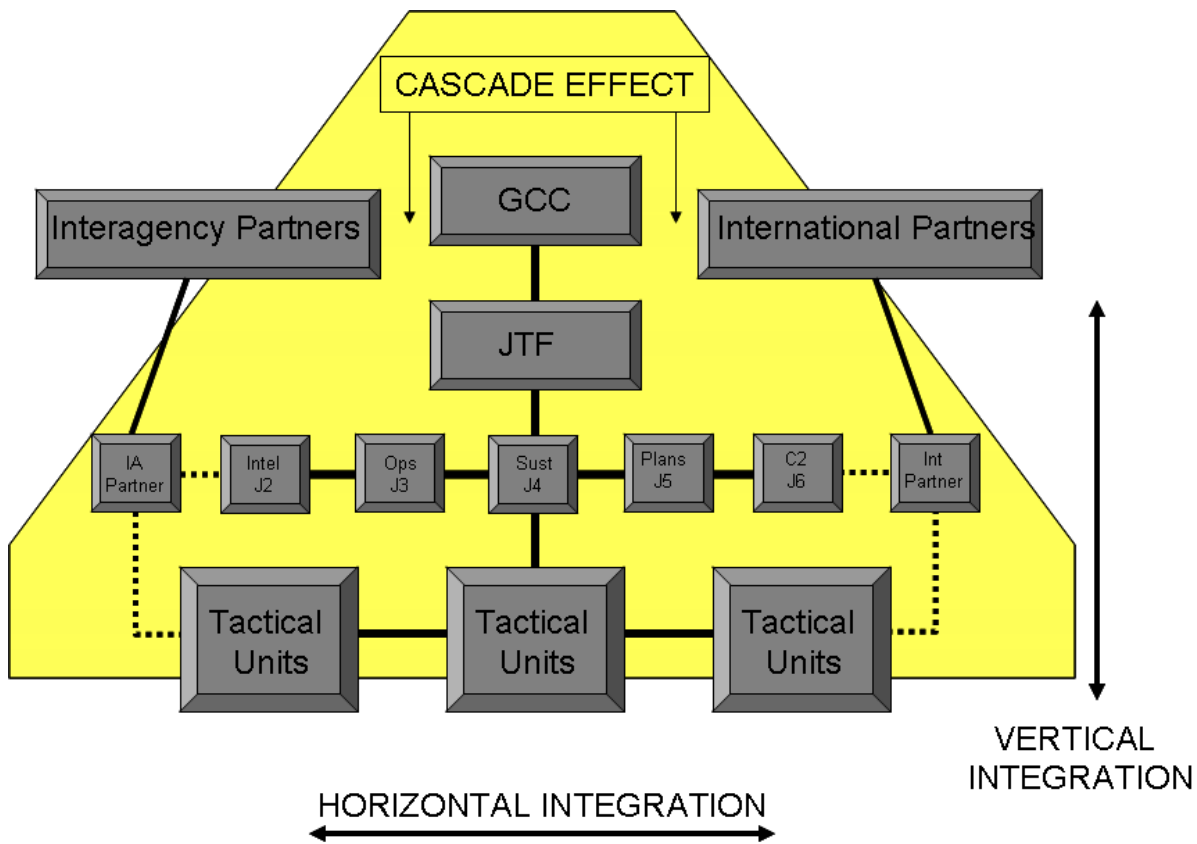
CASCADE EFFECT

GCC

Interagency Partners

International Partners

JTF

IA Partner

Intel J2

Ops J3

Sust J4

Plans J5

C2 J6

Int Partner

Tactical Units

Tactical Units

Tactical Units

VERTICAL INTEGRATION

HORIZONTAL INTEGRATION